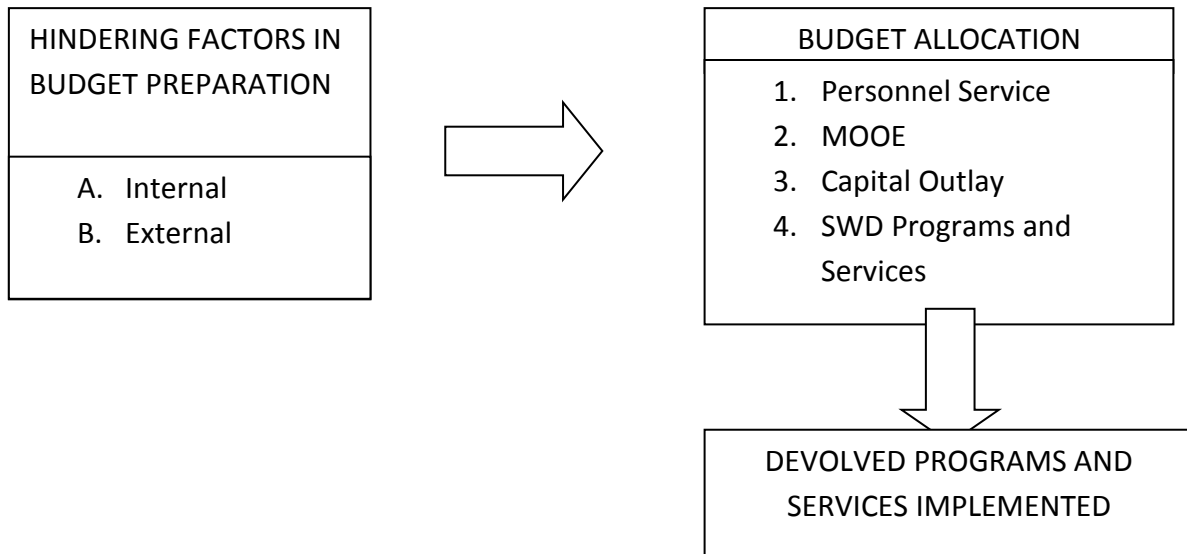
HINDERING FACTORS IN BUDGET PREPARATION

A. Internal
B. External

BUDGET ALLOCATION

1. Personnel Service
2. MOOE
3. Capital Outlay
4. SWD Programs and Services

DEVOLVED PROGRAMS AND SERVICES IMPLEMENTED